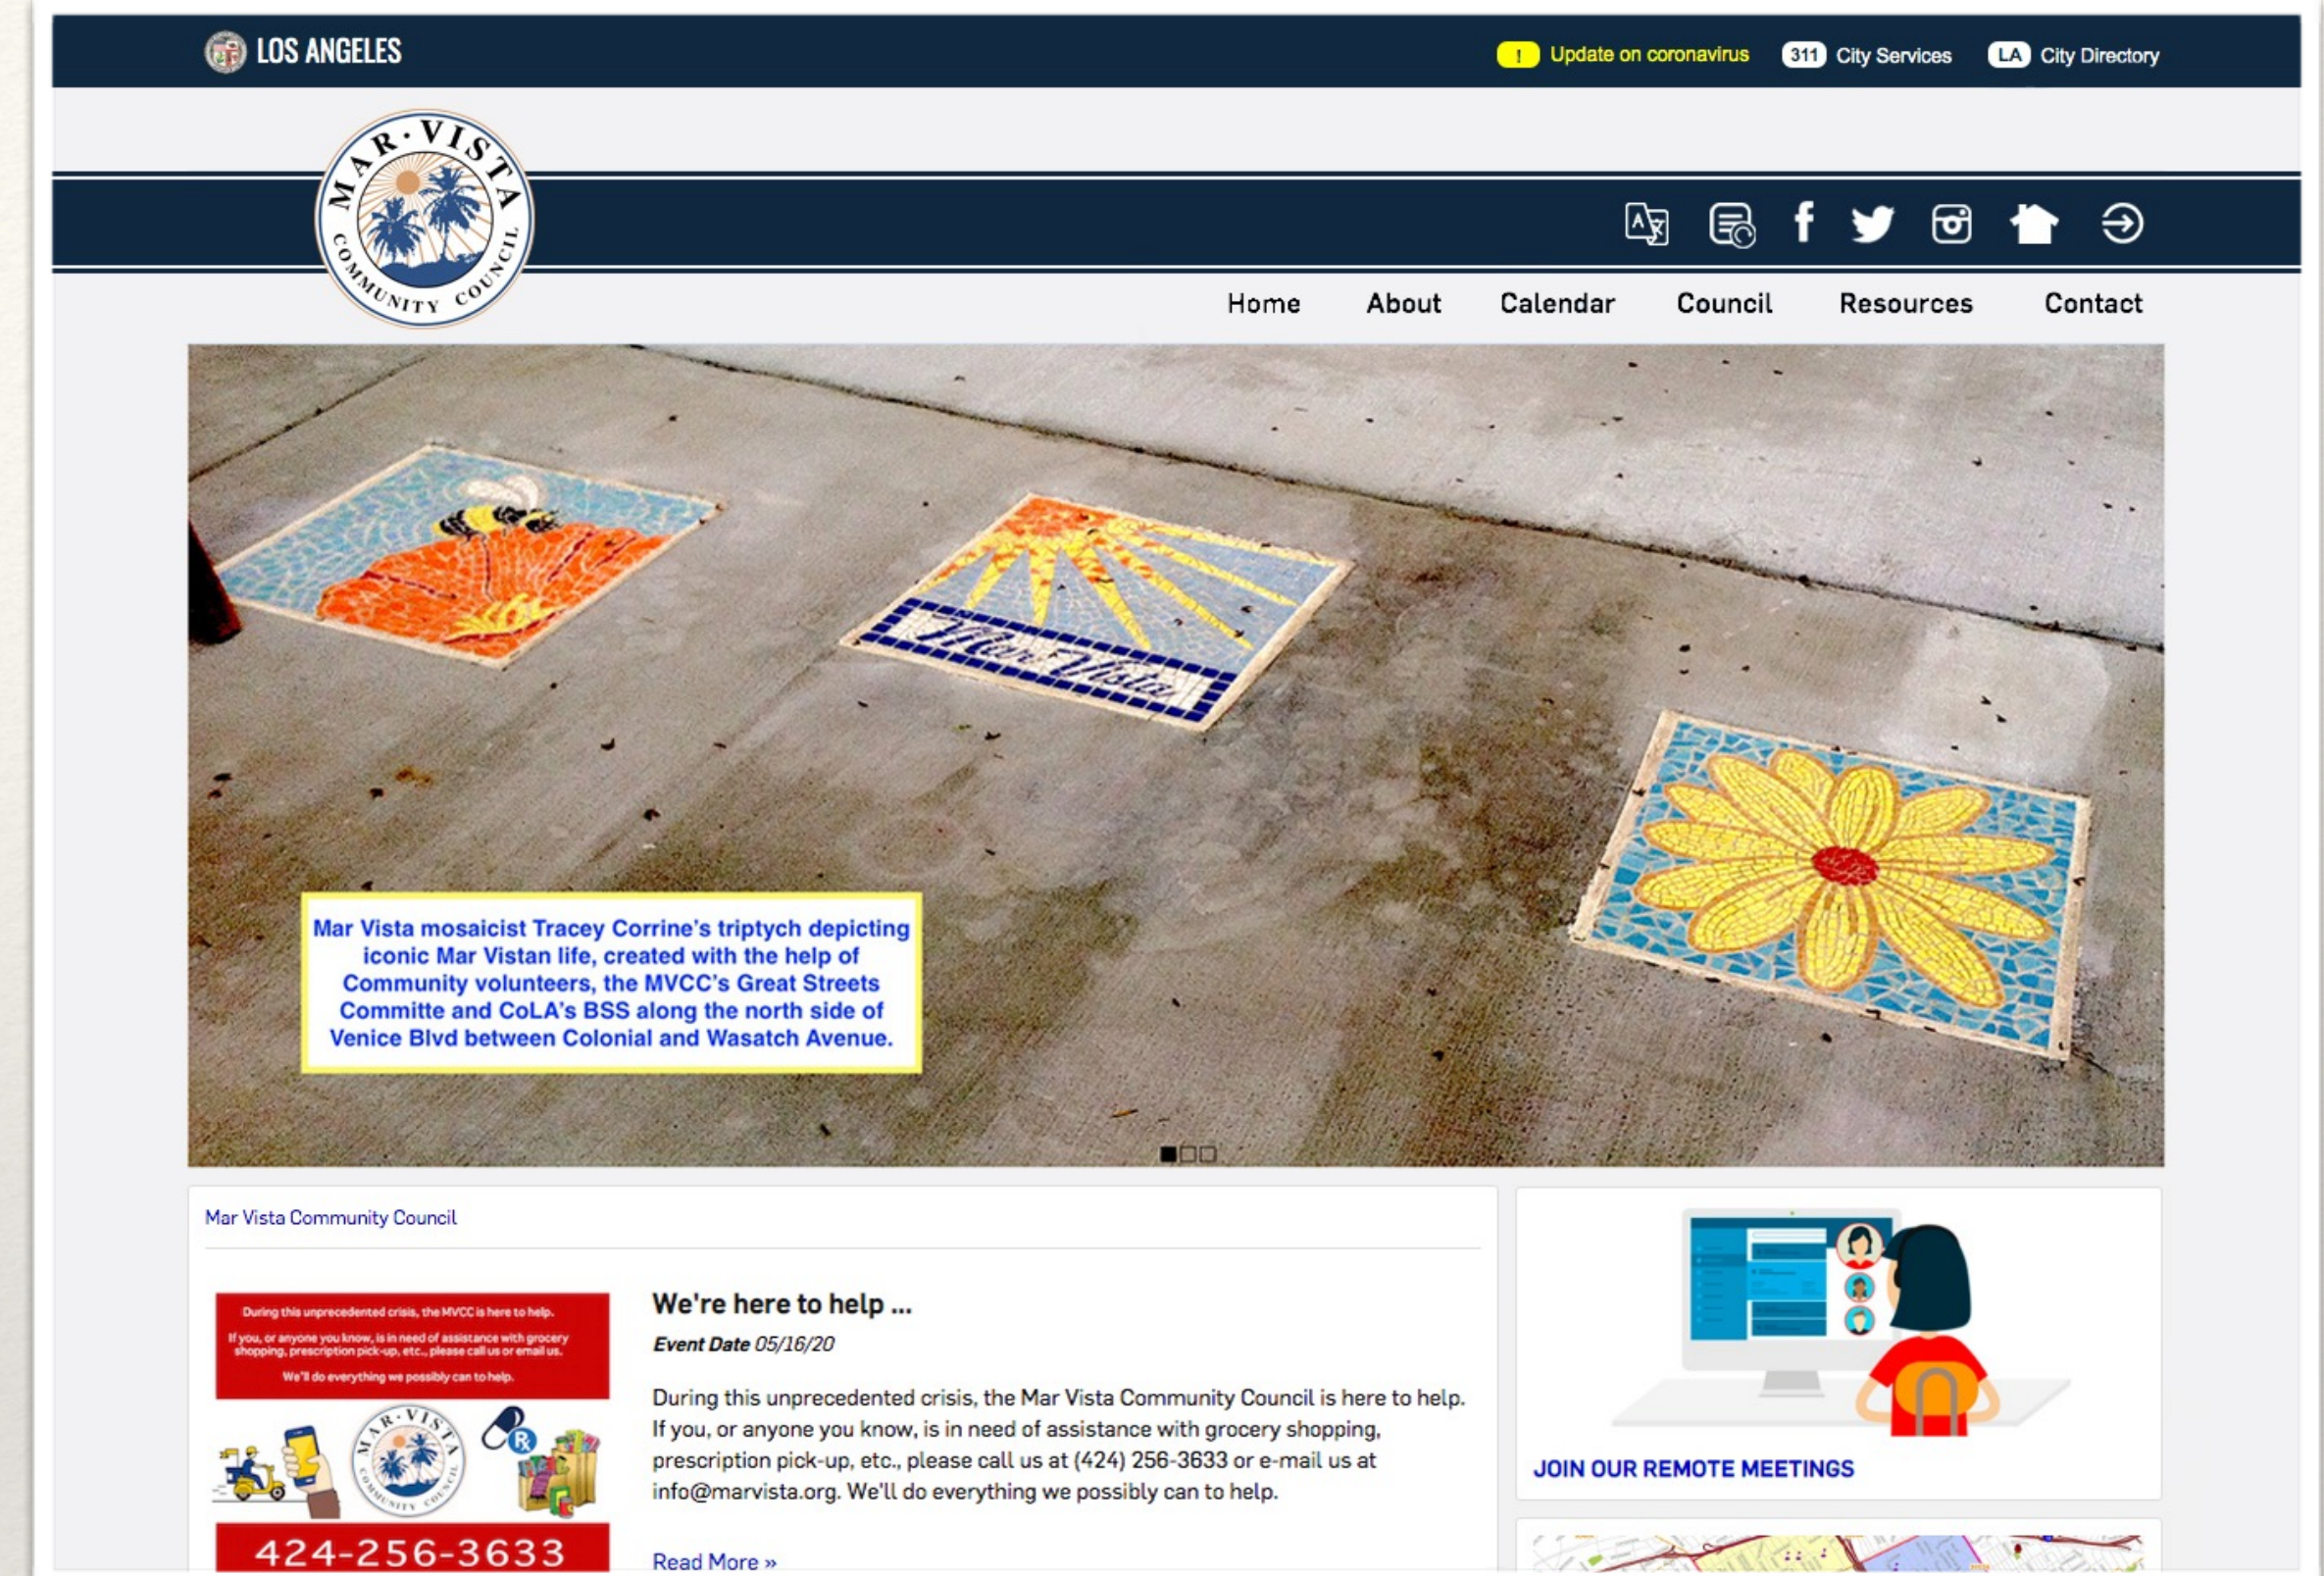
LOS ANGELES

! Update on coronavirus 311 City Services LA City Directory

MAR·VISTA COMMUNITY COUNCIL

Home About Calendar Council Resources Contact

Mar Vista

Mar Vista mosaicist Tracey Corrine's triptych depicting iconic Mar Vistan life, created with the help of Community volunteers, the MVCC's Great Streets Committe and CoLA's BSS along the north side of Venice Blvd between Colonial and Wasatch Avenue.

Mar Vista Community Council

During this unprecedented crisis, the MVCC is here to help.
If you, or anyone you know, is in need of assistance with grocery shopping, prescription pick-up, etc., please call us or email us.
We'll do everything we possibly can to help.

MAR·VISTA COMMUNITY COUNCIL

424-256-3633

We're here to help ...

*Event Date* 05/16/20

During this unprecedented crisis, the Mar Vista Community Council is here to help. If you, or anyone you know, is in need of assistance with grocery shopping, prescription pick-up, etc., please call us at (424) 256-3633 or e-mail us at info@marvista.org. We'll do everything we possibly can to help.

Read More »

JOIN OUR REMOTE MEETINGS